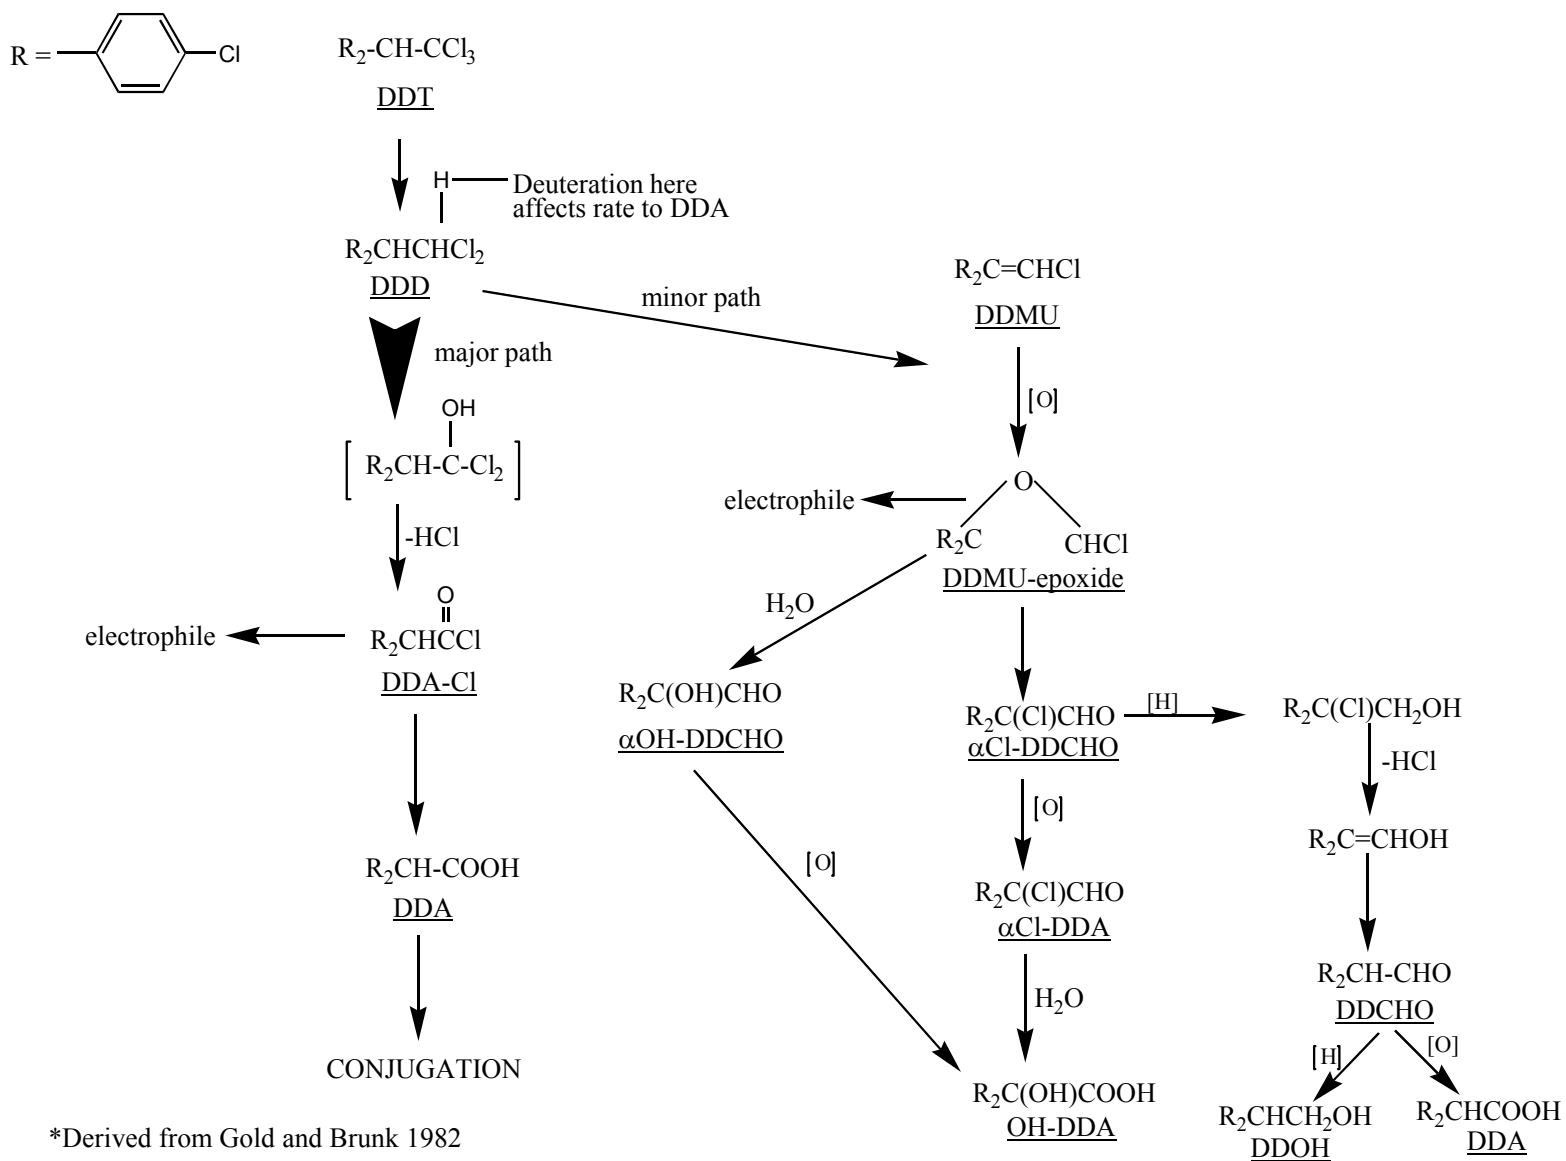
R = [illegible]Cl

$R_2$-CH-$CCl_3$
DDT

H
Deuteration here affects rate to DDA

$R_2CHCHCl_2$
DDD

minor path

major path

$R_2C$=CHCl
DDMU

[O]

OH
[ $R_2$CH-C-$Cl_2$ ]

-HCl

electrophile

O
$R_2$C CHCl
DDMU-epoxide

$H_2O$

O
$R_2$CHCCl
DDA-Cl

electrophile

$R_2$C(OH)CHO
αOH-DDCHO

$R_2$C(Cl)CHO
αCl-DDCHO

[H]

$R_2$C(Cl)$CH_2$OH

-HCl

[O]

[O]

$R_2$CH-COOH
DDA

$R_2$C(Cl)CHO
αCl-DDA

$R_2$C=CHOH

$H_2O$

$R_2$CH-CHO
DDCHO

[H]

[O]

CONJUGATION

$R_2$C(OH)COOH
OH-DDA

$R_2CHCH_2OH$
DDOH

$R_2$CHCOOH
DDA

*Derived from Gold and Brunk 1982